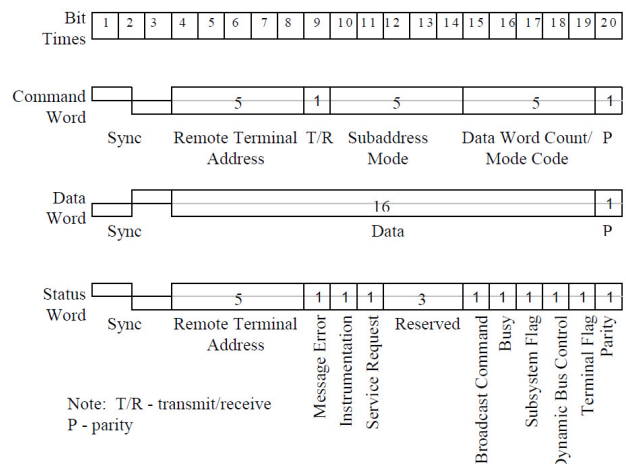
Bit Times

| 1 | 2 | 3 | 4 | 5 | 6 | 7 | 8 | 9 | 10 | 11 | 12 | 13 | 14 | 15 | 16 | 17 | 18 | 19 | 20 |
|---|---|---|---|---|---|---|---|---|---|---|---|---|---|---|---|---|---|---|---|

Command Word

5 1 5 5 1

Sync Remote Terminal Address T/R Subaddress Mode Data Word Count/ Mode Code P

Data Word

16 1

Sync Data P

Status Word

5 1 1 1 3 1 1 1 1 1 1

Sync Remote Terminal Address Message Error Instrumentation Service Request Reserved Broadcast Command Busy Subsystem Flag Dynamic Bus Control Terminal Flag Parity

Note: T/R - transmit/receive
P - parity